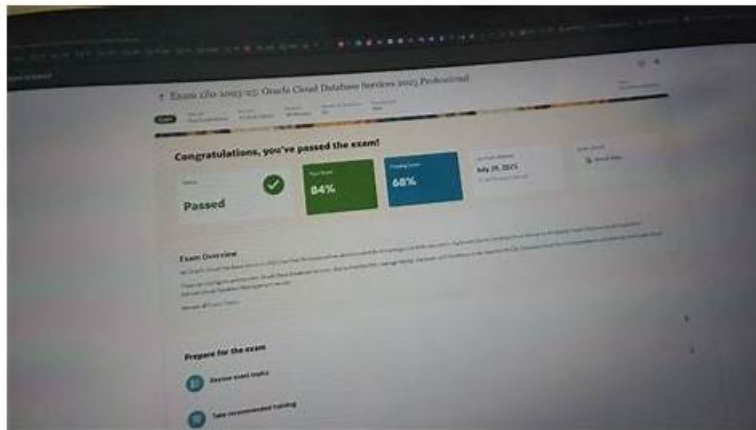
Exam 1Z0-1093-25: Oracle Cloud Database Services 2025 Professional

Congratulations, you've passed the exam!

Status
Passed

Your Score
84%

Passing Score
68%

July 29, 2025

Exam Overview

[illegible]

Prepare for the exam

Review exam topics

Take recommended training